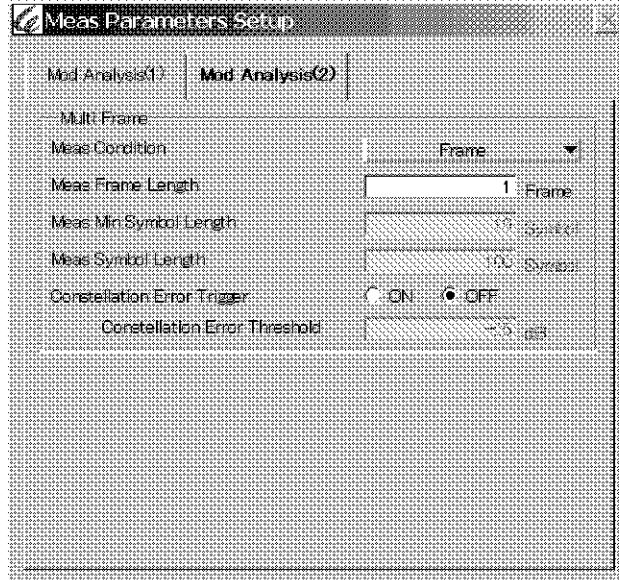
Meas Parameters Setup

Mod Analysis(1)

Mod Analysis(2)

Multi Frame

Meas Condition

Frame

Meas Frame Length

1

Frame

Meas Min Symbol Length

10

Symbol

Meas Symbol Length

100

Symbol

Constellation Error Trigger

ON

OFF

Constellation Error Threshold

-5

dB